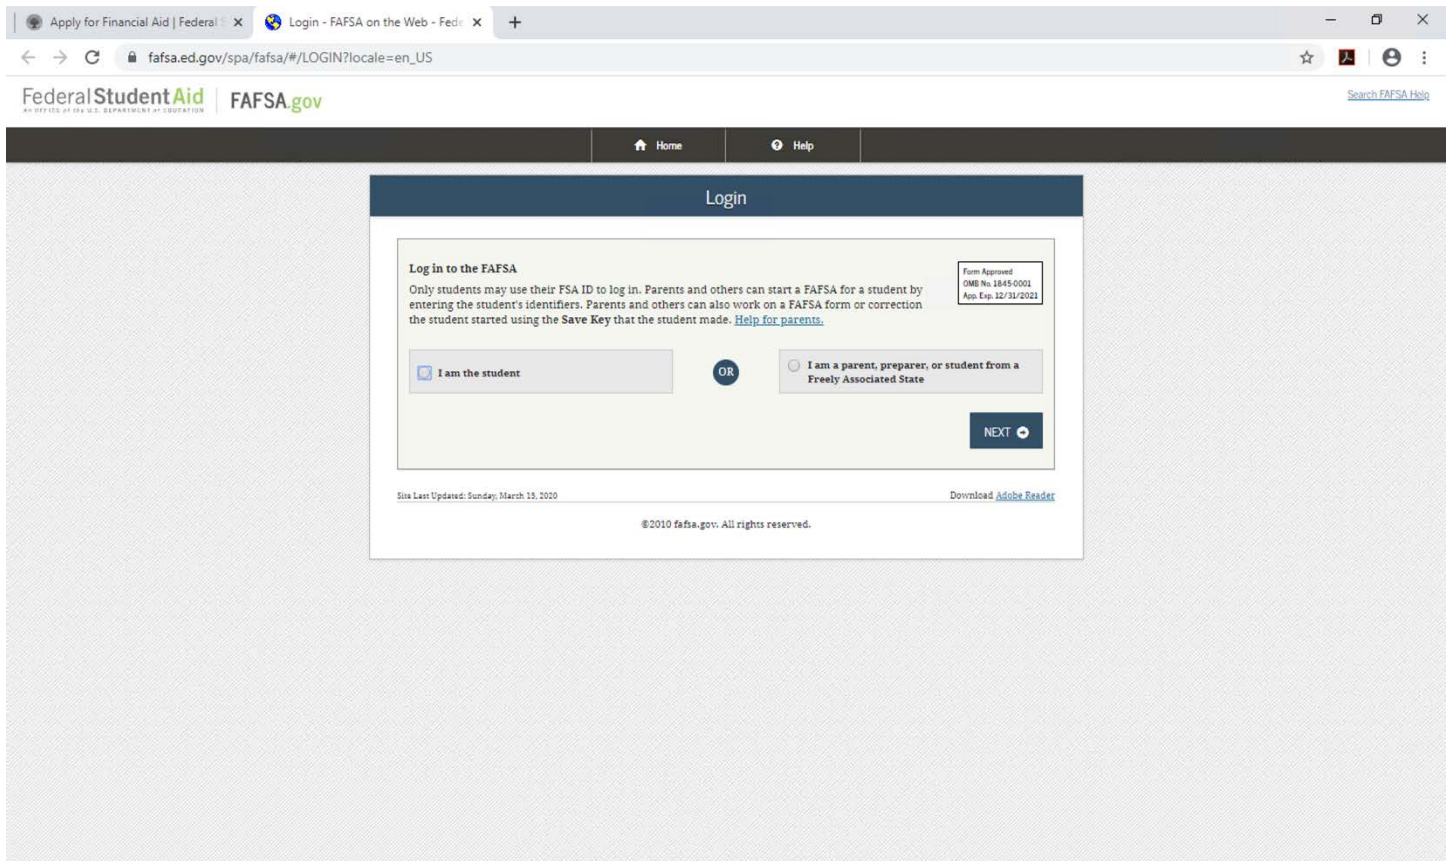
Apply for Financial Aid | Federal S ×
Login - FAFSA on the Web - Fede ×
+

fafsa.ed.gov/spa/fafsa/#/LOGIN?locale=en_US

Federal Student Aid
AN OFFICE of the U.S. DEPARTMENT of EDUCATION
FAFSA.gov

Search FAFSA Help

Home
Help

Login

Log in to the FAFSA

Form Approved
OMB No. 1845-0001
App. Exp. 12/31/2021

Only students may use their FSA ID to log in. Parents and others can start a FAFSA for a student by entering the student's identifiers. Parents and others can also work on a FAFSA form or correction the student started using the **Save Key** that the student made. Help for parents.

I am the student

OR

I am a parent, preparer, or student from a Freely Associated State

NEXT

Site Last Updated: Sunday, March 15, 2020

Download Adobe Reader

©2010 fafsa.gov. All rights reserved.